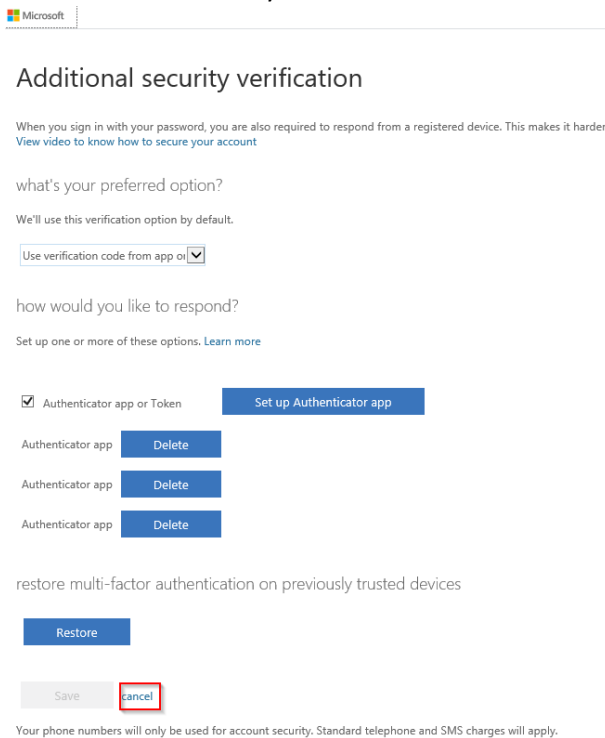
Microsoft

Additional security verification

When you sign in with your password, you are also required to respond from a registered device. This makes it harder
View video to know how to secure your account

what's your preferred option?

We'll use this verification option by default.

Use verification code from app or

how would you like to respond?

Set up one or more of these options. Learn more

Authenticator app or Token
Set up Authenticator app

Authenticator app Delete

Authenticator app Delete

Authenticator app Delete

restore multi-factor authentication on previously trusted devices

Restore

Save cancel

Your phone numbers will only be used for account security. Standard telephone and SMS charges will apply.